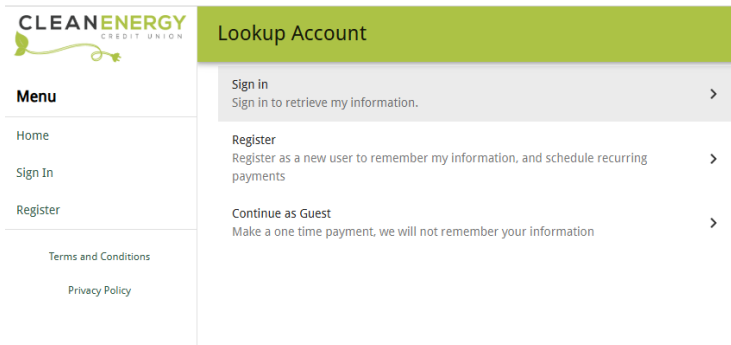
CLEANENERGY
CREDIT UNION

Menu

Home

Sign In

Register

Terms and Conditions

Privacy Policy

Lookup Account

Sign in
Sign in to retrieve my information.

Register
Register as a new user to remember my information, and schedule recurring payments

Continue as Guest
Make a one time payment, we will not remember your information